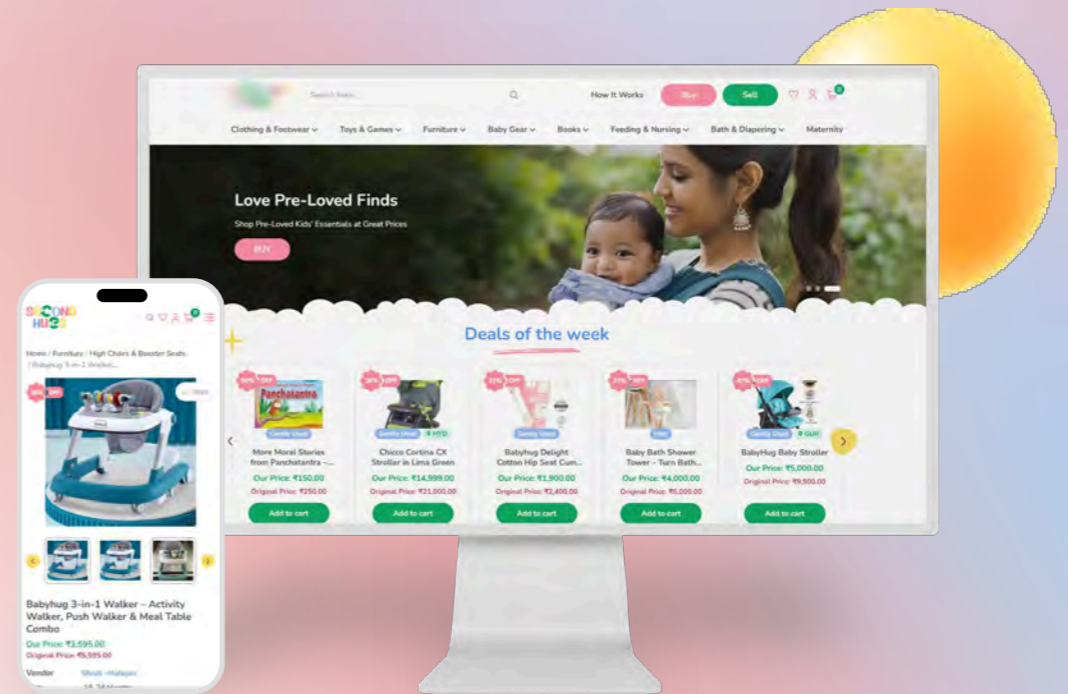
Search here...

How It Works

Buy

Sell

Clothing & Footwear

Toys & Games

Furniture

Baby Gear

Books

Feeding & Nursing

Bath & Diapering

Maternity

Love Pre-Loved Finds

Shop Pre-Loved Kids' Essentials at Great Prices

BUY

Deals of the week

Panchatantra

Gently Used

More Moral Stories from Panchatantra -...

Our Price: ₹150.00

Original Price: ₹250.00

Add to cart

Gently Used

Chicco Cortina CX Stroller in Lima Green

Our Price: ₹14,999.00

Original Price: ₹21,000.00

Add to cart

Gently Used

Babyhug Delight Cotton Hip Seat Cum...

Our Price: ₹1,900.00

Original Price: ₹2,400.00

Add to cart

Baby Bath Shower Tower - Turn Bath...

Our Price: ₹4,000.00

Original Price: ₹6,000.00

Add to cart

Gently Used

BabyHug Baby Stroller

Our Price: ₹5,000.00

Original Price: ₹9,500.00

Add to cart

SECOND HUGS

Home / Furniture / High Chairs & Booster Seats / Babyhug 3-in-1 Walker...

Babyhug 3-in-1 Walker – Activity Walker, Push Walker & Meal Table Combo

Our Price: ₹3,595.00

Original Price: ₹5,595.00

Vendor